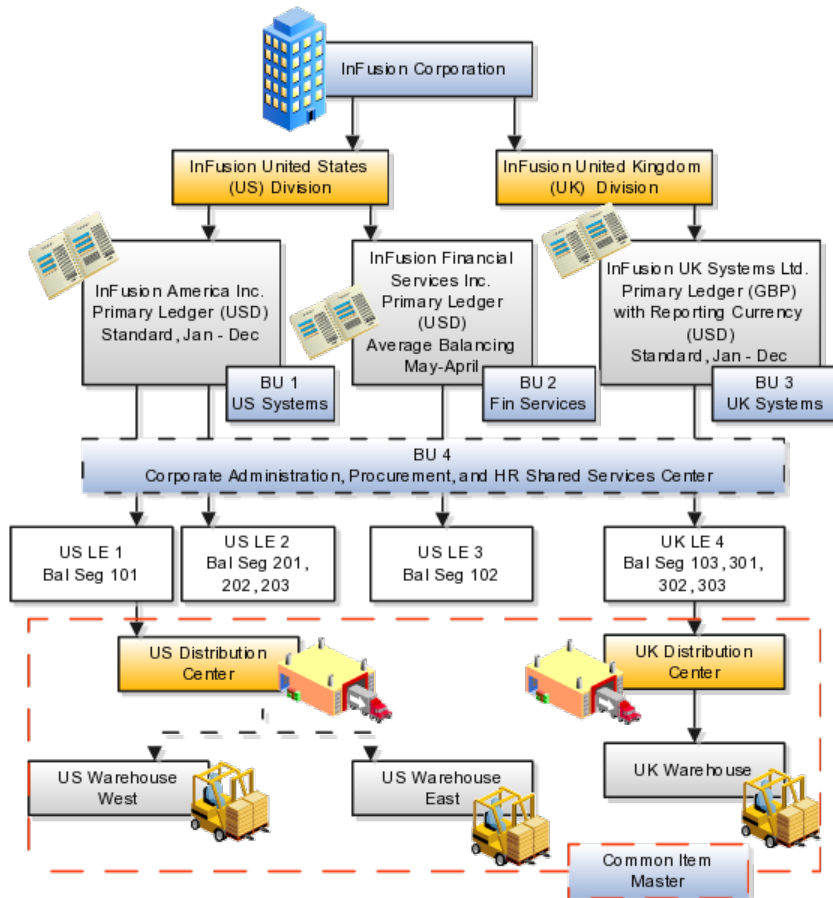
InFusion Corporation

InFusion United States (US) Division

InFusion United Kingdom (UK) Division

InFusion America Inc. Primary Ledger (USD) Standard, Jan - Dec

InFusion Financial Services Inc. Primary Ledger (USD) Average Balancing May-April

InFusion UK Systems Ltd. Primary Ledger (GBP) with Reporting Currency (USD) Standard, Jan - Dec

BU 1 US Systems

BU 2 Fin Services

BU 3 UK Systems

BU 4 Corporate Administration, Procurement, and HR Shared Services Center

US LE 1 Bal Seg 101

US LE 2 Bal Seg 201, 202, 203

US LE 3 Bal Seg 102

UK LE 4 Bal Seg 103, 301, 302, 303

US Distribution Center

UK Distribution Center

US Warehouse West

US Warehouse East

UK Warehouse

Common Item Master